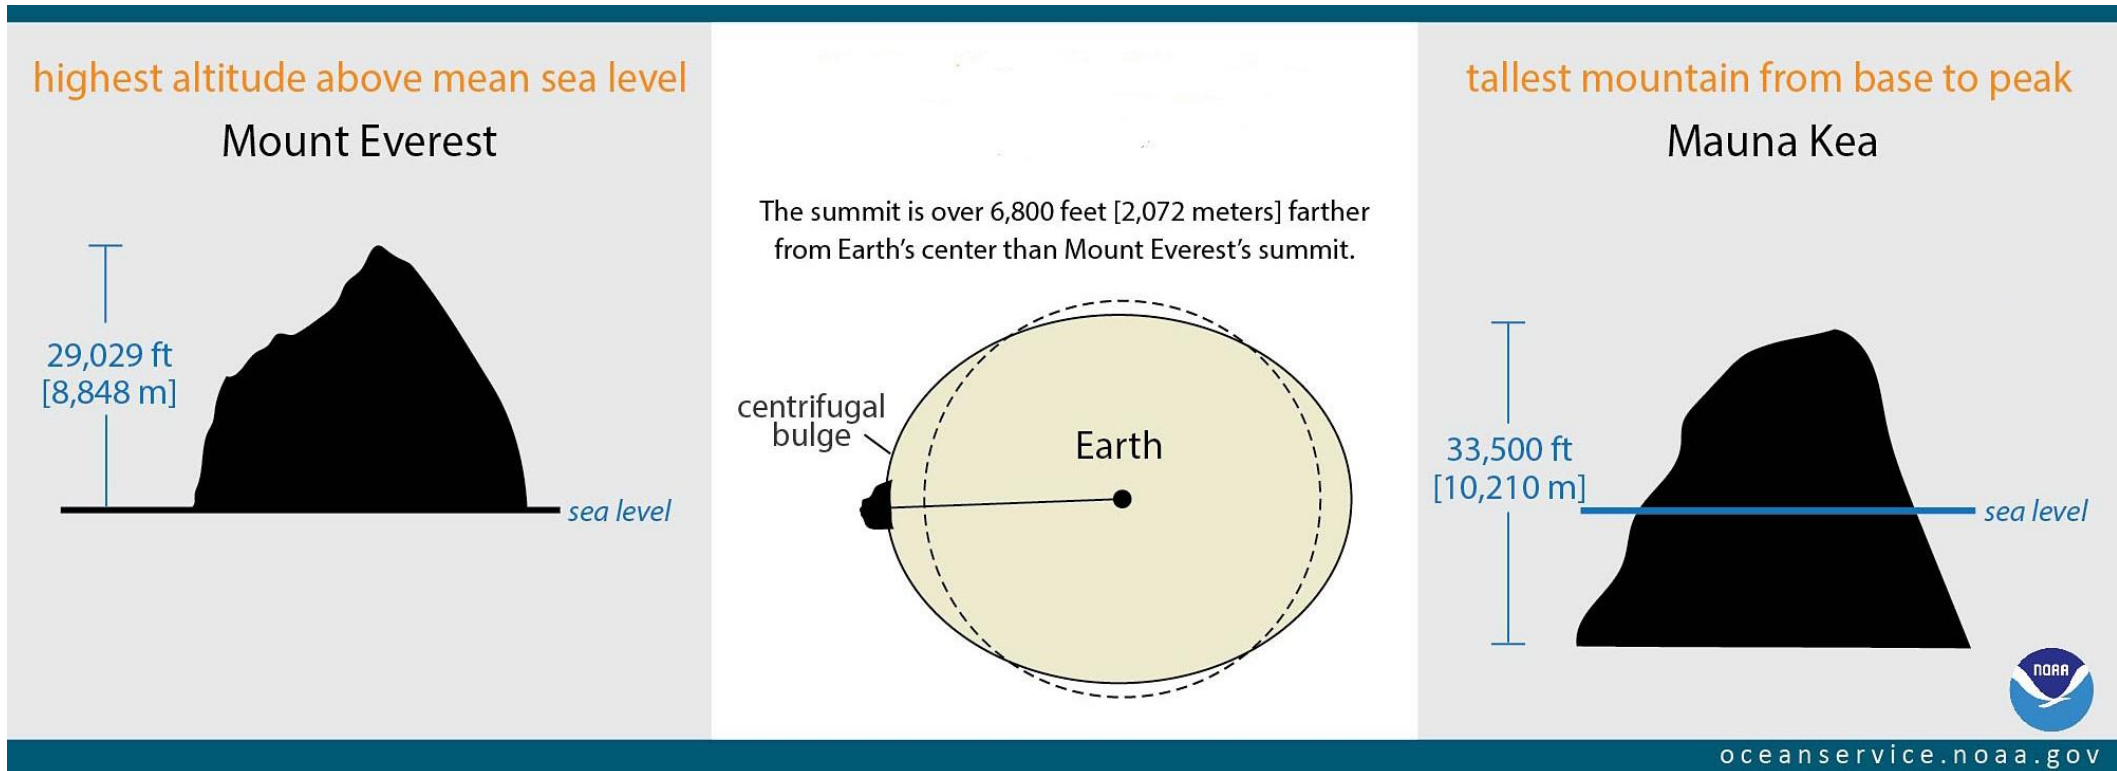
highest altitude above mean sea level
Mount Everest

29,029 ft
[8,848 m]

sea level

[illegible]

The summit is over 6,800 feet [2,072 meters] farther from Earth's center than Mount Everest's summit.

centrifugal bulge

Earth

tallest mountain from base to peak
Mauna Kea

33,500 ft
[10,210 m]

sea level

NOAA

oceanservice.noaa.gov